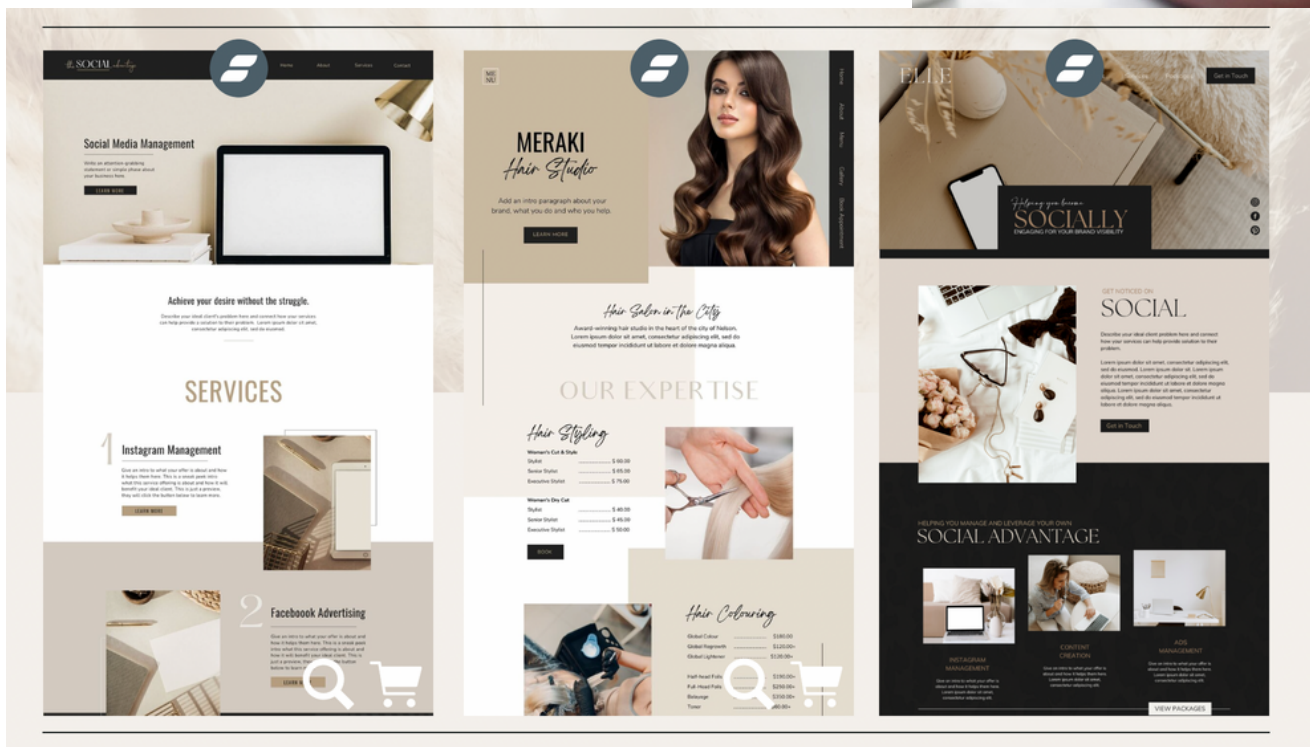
the SOCIAL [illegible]

Home About Services Contact

Social Media Management

Write an attention grabbing statement or simple phrase about your business here.

LEARN MORE

Achieve your desire without the struggle.

Describe your ideal client's problem here and connect how your services can help provide a solution to their problem. Lorem ipsum dolor sit amet, consectetur adipiscing elit, sed do eiusmod.

SERVICES

1 Instagram Management

Give an intro to what your offer is about and how it helps them here. This is a sneak peek into what this service offering is about and how it will benefit your ideal client. This is just a preview, they will click the button below to learn more.

LEARN MORE

2 Facebook Advertising

Give an intro to what your offer is about and how it helps them here. This is a sneak peek into what this service offering is about and how it will benefit your ideal client. This is just a preview, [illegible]

LEARN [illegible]

ME NU

MERAKI

Hair Studio

Add an intro paragraph about your brand, what you do and who you help.

LEARN MORE

Home About Menu Gallery Book Appointment

Hair Salon in the City

Award-winning hair studio in the heart of the city of Nelson. Lorem ipsum dolor sit amet, consectetur adipiscing elit, sed do eiusmod tempor incididunt ut labore et dolore magna aliqua.

OUR EXPERTISE

Hair Styling

Women's Cut & Style
Stylist $ 60.00
Senior Stylist $ 65.00
Executive Stylist $ 75.00

Women's Dry Cut
Stylist $ 40.00
Senior Stylist $ 45.00
Executive Stylist $ 50.00

BOOK

Hair Colouring

Global Colour $180.00
Global Regrowth $120.00+
Global Lightener $138.00+
Half-head Foils $190.00+
Full-Head Foils $290.00+
Balayage $350.00+
Toner $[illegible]

ELLE

Get in Touch

Helping you become

SOCIALLY

ENGAGING FOR YOUR BRAND VISIBILITY

GET NOTICED ON

SOCIAL

Describe your ideal client problem here and connect how your services can help provide solution to their problem.

Lorem ipsum dolor sit amet, consectetur adipiscing elit, sed do eiusmod. Lorem ipsum dolor sit amet, consectetur adipiscing elit, sed do eiusmod tempor incididunt ut labore et dolore magna aliqua. Lorem ipsum dolor sit amet, consectetur adipiscing elit, sed do eiusmod tempor incididunt ut labore et dolore magna aliqua.

Get in Touch

HELPING YOU MANAGE AND LEVERAGE YOUR OWN

SOCIAL ADVANTAGE

INSTAGRAM MANAGEMENT

CONTENT CREATION

ADS MANAGEMENT

VIEW PACKAGES